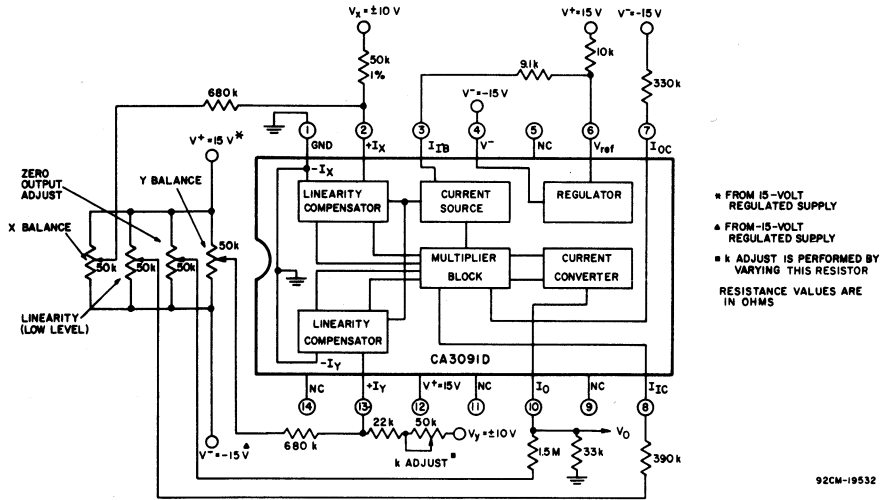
$V_X = \pm 10$ V
50k
1%
$V^+ = 15$ V
10k
$V^- = -15$ V
9.1k
330k
680k
$V^- = -15$ V
$V^+ = 15$ V *
1 GND
2 $+I_X$
3 $I_{IB}$
4 $V^-$
5 NC
6 $V_{ref}$
7 $I_{OC}$
ZERO OUTPUT ADJUST
Y BALANCE
X BALANCE
50k
50k
50k
50k
50k
LINEARITY (LOW LEVEL)
$-I_X$
LINEARITY COMPENSATOR
CURRENT SOURCE
REGULATOR
MULTIPLIER BLOCK
CURRENT CONVERTER
LINEARITY COMPENSATOR
$-I_Y$
CA3091D
NC
14
$+I_Y$
13
$V^+ = 15$ V
12
NC
11
$I_O$
10
NC
9
$I_{IC}$
8
$V^- = -15$ V ▲
680 k
22k
50k
$V_Y = \pm 10$ V
k ADJUST ■
1.5M
33k
$V_O$
390k

* FROM 15-VOLT REGULATED SUPPLY
▲ FROM -15-VOLT REGULATED SUPPLY
■ k ADJUST IS PERFORMED BY VARYING THIS RESISTOR
RESISTANCE VALUES ARE IN OHMS

92CM-19532